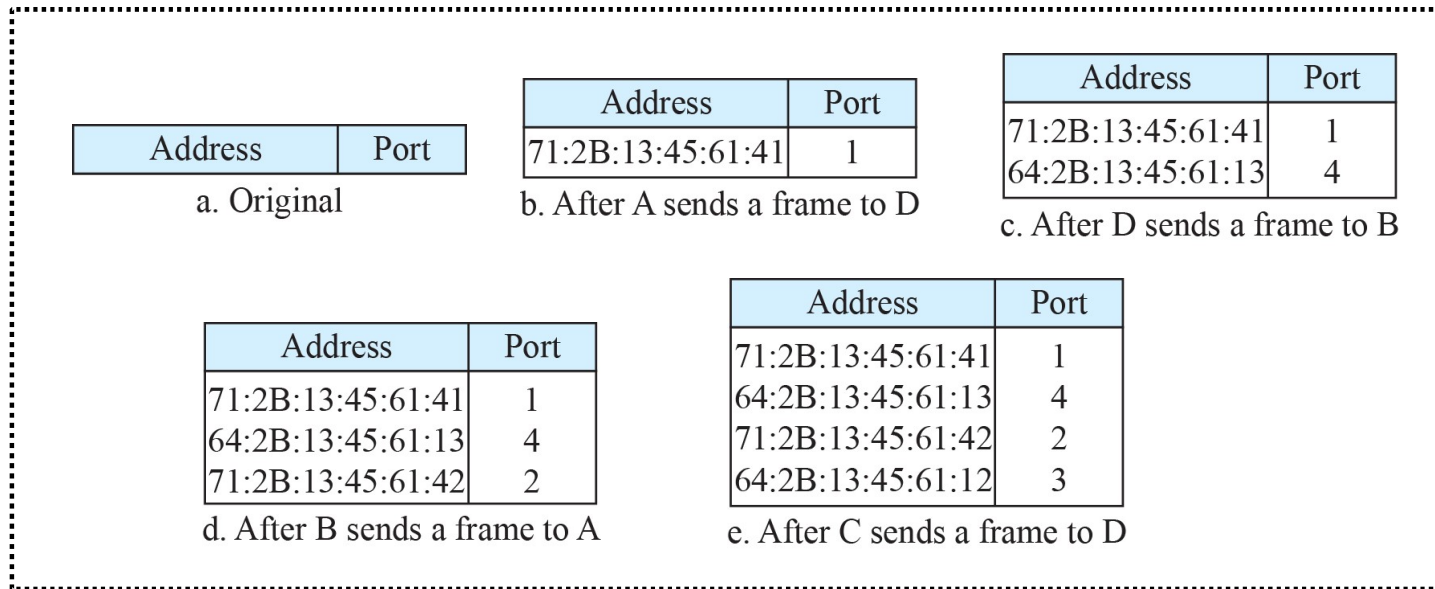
| Address | Port |
|---|---|

a. Original

| Address | Port |
|---|---|
| 71:2B:13:45:61:41 | 1 |

b. After A sends a frame to D

| Address | Port |
|---|---|
| 71:2B:13:45:61:41 | 1 |
| 64:2B:13:45:61:13 | 4 |

c. After D sends a frame to B

| Address | Port |
|---|---|
| 71:2B:13:45:61:41 | 1 |
| 64:2B:13:45:61:13 | 4 |
| 71:2B:13:45:61:42 | 2 |

d. After B sends a frame to A

| Address | Port |
|---|---|
| 71:2B:13:45:61:41 | 1 |
| 64:2B:13:45:61:13 | 4 |
| 71:2B:13:45:61:42 | 2 |
| 64:2B:13:45:61:12 | 3 |

e. After C sends a frame to D